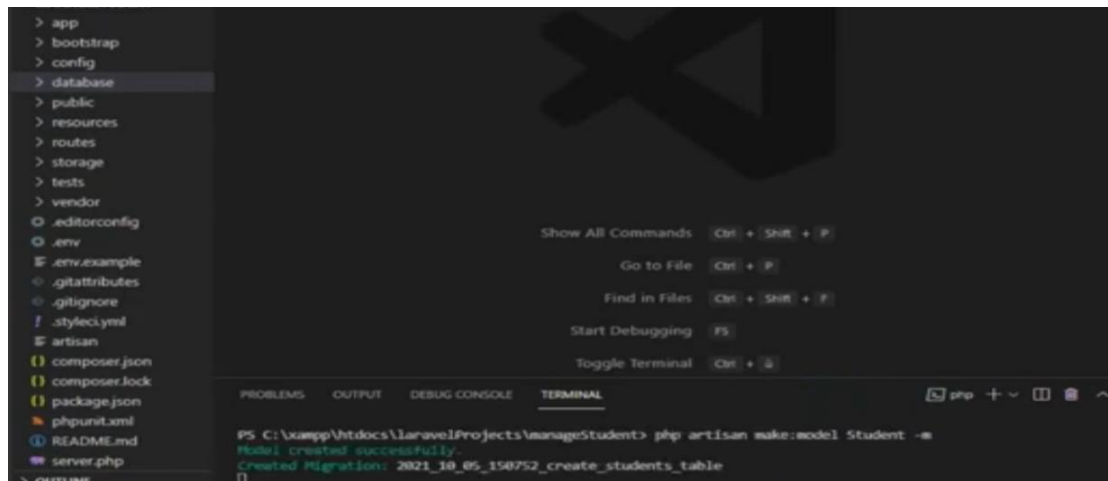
> app
> bootstrap
> config
> database
> public
> resources
> routes
> storage
> tests
> vendor
.editorconfig
.env
.env.example
.gitattributes
.gitignore
.styleci.yml
artisan
composer.json
composer.lock
package.json
phpunit.xml
README.md
server.php

Show All Commands Ctrl + Shift + P
Go to File Ctrl + P
Find in Files Ctrl + Shift + F
Start Debugging F5
Toggle Terminal Ctrl + `

PROBLEMS OUTPUT DEBUG CONSOLE TERMINAL

php + ~

PS C:\xampp\htdocs\laravelProjects\manageStudent> php artisan make:model Student -m
Model created successfully.
Created Migration: 2021_10_05_150752_create_students_table